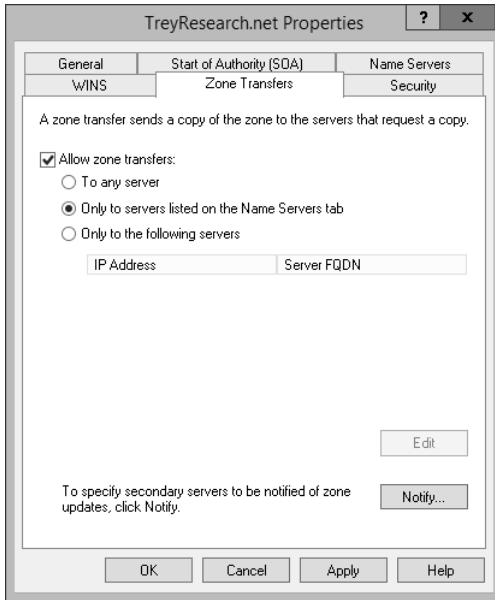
TreyResearch.net Properties

?

x

General

Start of Authority (SOA)

Name Servers

WINS

Zone Transfers

Security

A zone transfer sends a copy of the zone to the servers that request a copy.

Allow zone transfers:

To any server

Only to servers listed on the Name Servers tab

Only to the following servers

| IP Address | Server FQDN |
|---|---|

Edit

To specify secondary servers to be notified of zone updates, click Notify.

Notify...

OK

Cancel

Apply

Help